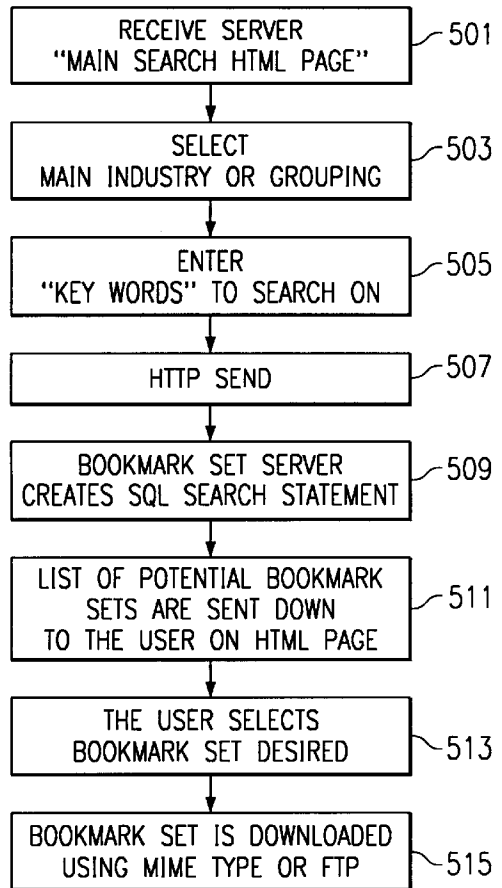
RECEIVE SERVER "MAIN SEARCH HTML PAGE"

501

SELECT MAIN INDUSTRY OR GROUPING

503

ENTER "KEY WORDS" TO SEARCH ON

505

HTTP SEND

507

BOOKMARK SET SERVER CREATES SQL SEARCH STATEMENT

509

LIST OF POTENTIAL BOOKMARK SETS ARE SENT DOWN TO THE USER ON HTML PAGE

511

THE USER SELECTS BOOKMARK SET DESIRED

513

BOOKMARK SET IS DOWNLOADED USING MIME TYPE OR FTP

515